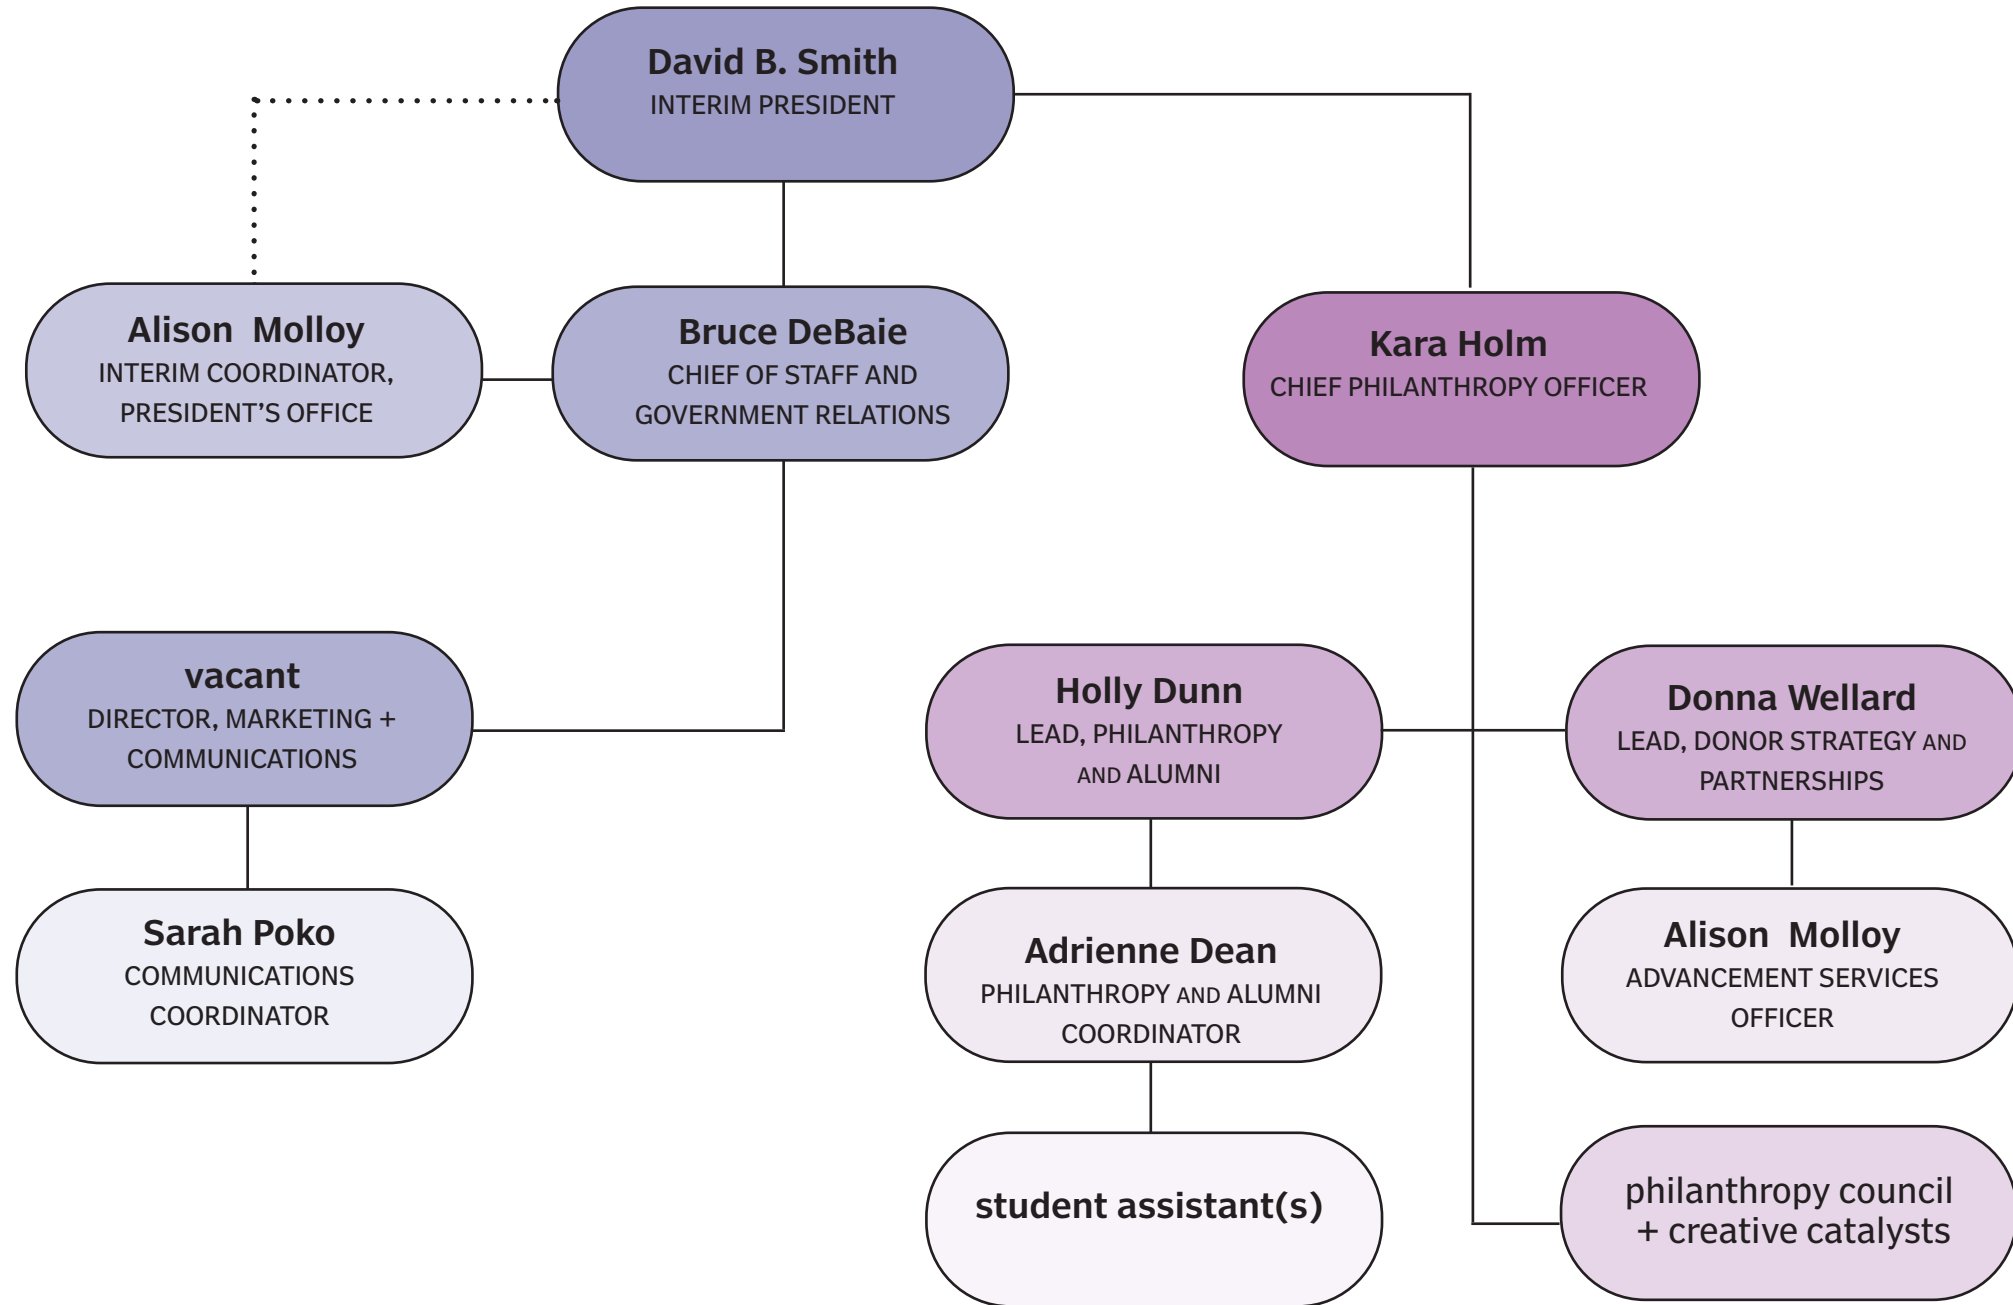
David B. Smith
INTERIM PRESIDENT

Alison Molloy
INTERIM COORDINATOR, PRESIDENT'S OFFICE

Bruce DeBaie
CHIEF OF STAFF AND GOVERNMENT RELATIONS

Kara Holm
CHIEF PHILANTHROPY OFFICER

vacant
DIRECTOR, MARKETING + COMMUNICATIONS

Sarah Poko
COMMUNICATIONS COORDINATOR

Holly Dunn
LEAD, PHILANTHROPY AND ALUMNI

Donna Wellard
LEAD, DONOR STRATEGY AND PARTNERSHIPS

Adrienne Dean
PHILANTHROPY AND ALUMNI COORDINATOR

Alison Molloy
ADVANCEMENT SERVICES OFFICER

student assistant(s)

philanthropy council + creative catalysts